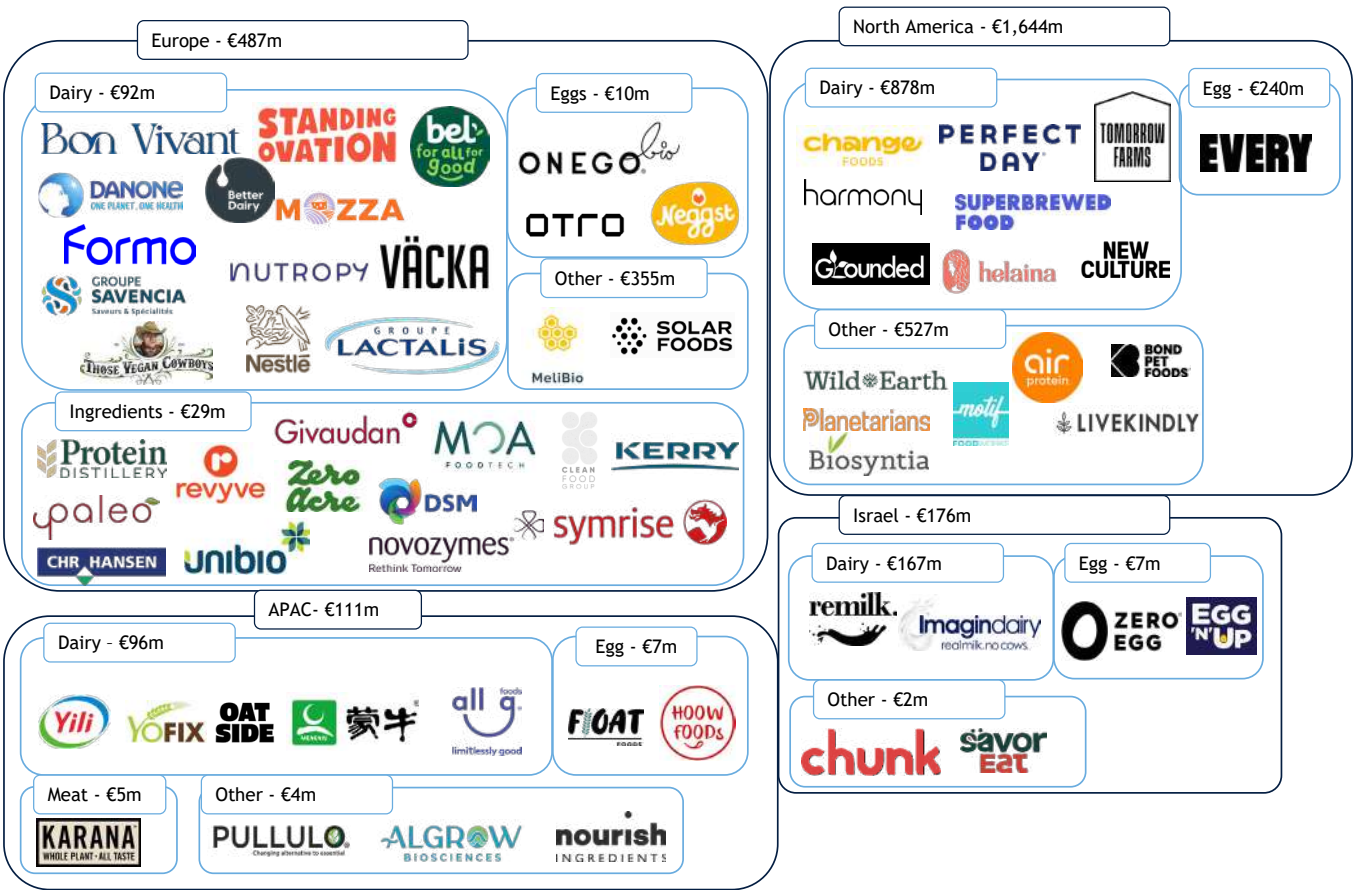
Europe - €487m

Dairy - €92m

Bon Vivant
STANDING OVATION
bel for all for good
DANONE ONE PLANET. ONE HEALTH
Better Dairy
MOZZA
Formo
NUTROPY
VÄCKA
GROUPE SAVENCIA Saveurs & Spécialités
Nestle
GROUPE LACTALIS
THOSE VEGAN COWBOYS

Eggs - €10m

ONEGO bio
OTRO
Neggst

Other - €355m

MeliBio
SOLAR FOODS

Ingredients - €29m

Protein DISTILLERY
revyve
Givaudan
Zero Acre
MOA FOODTECH
CLEAN FOOD GROUP
KERRY
paleo
DSM
symrise
CHR HANSEN
unibio
novozymes Rethink Tomorrow

North America - €1,644m

Dairy - €878m

change FOODS
PERFECT DAY
TOMORROW FARMS
harmony
SUPERBREWED FOOD
Grounded
helaina
NEW CULTURE

Egg - €240m

EVERY

Other - €527m

Wild Earth
air protein
BOND PET FOODS
Planetarians
motif FOODWORKS
LIVEKINDLY
Biosyntia

Israel - €176m

Dairy - €167m

remilk.
Imagindairy realmilk.no cows.

Egg - €7m

ZERO EGG
EGG 'N' UP

Other - €2m

chunk
savor eat

APAC- €111m

Dairy – €96m

Yili
YOFIX
OAT SIDE
蒙牛
all g. foods limitlessly good

Egg - €7m

FLOAT FOODS
HOOW FOODS

Meat - €5m

KARANA WHOLE PLANT · ALL TASTE

Other - €4m

PULLULO. Changing alternative to essential
ALGROW BIOSCIENCES
nourish INGREDIENTS